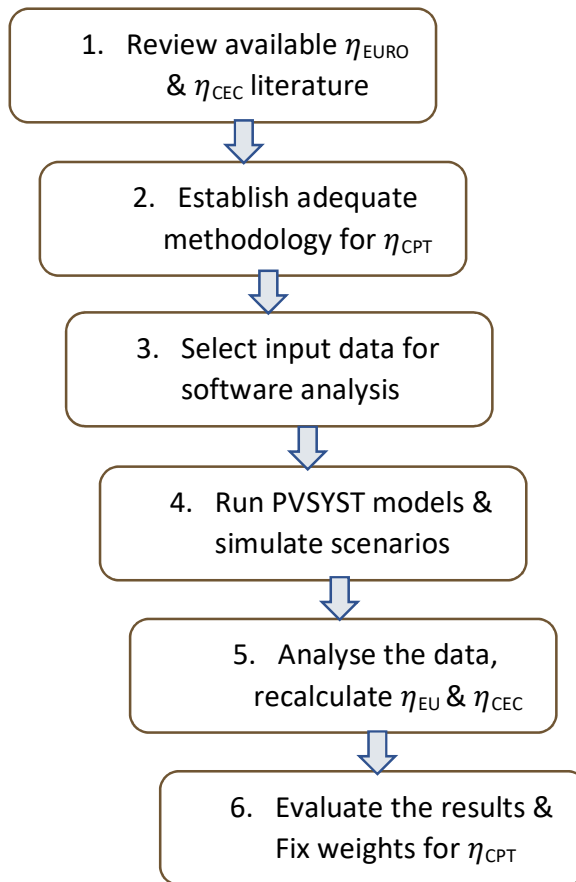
1. Review available $\eta_{\text{EURO}}$ & $\eta_{\text{CEC}}$ literature

2. Establish adequate methodology for $\eta_{\text{CPT}}$

3. Select input data for software analysis

4. Run PVSYST models & simulate scenarios

5. Analyse the data, recalculate $\eta_{\text{EU}}$ & $\eta_{\text{CEC}}$

6. Evaluate the results & Fix weights for $\eta_{\text{CPT}}$